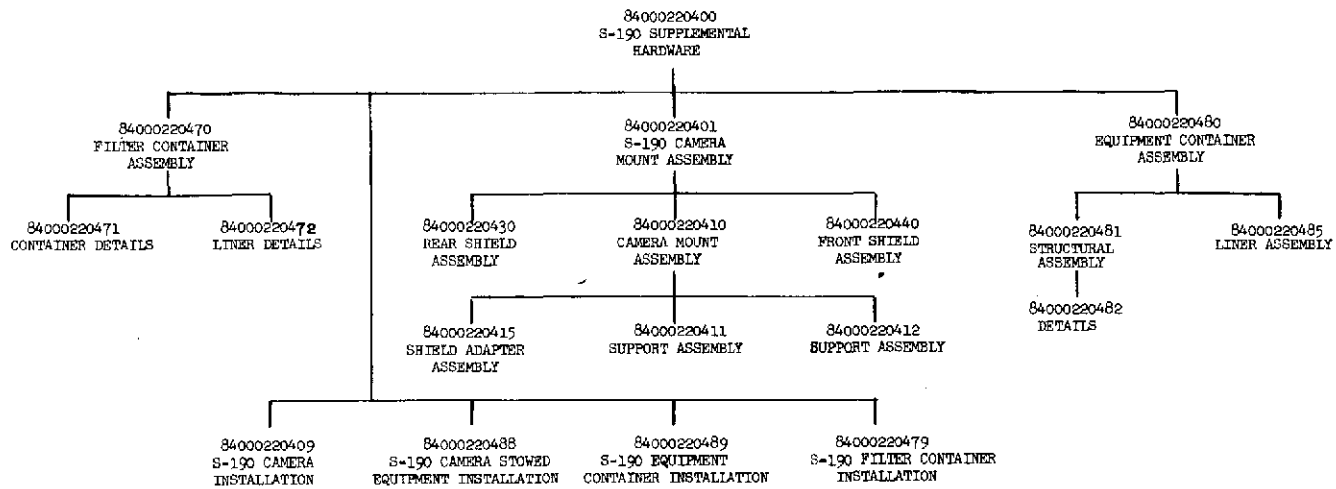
84000220400
S-190 SUPPLEMENTAL
HARDWARE

84000220470
FILTER CONTAINER
ASSEMBLY

84000220471
CONTAINER DETAILS

84000220472
LINER DETAILS

84000220401
S-190 CAMERA
MOUNT ASSEMBLY

84000220430
REAR SHIELD
ASSEMBLY

84000220410
CAMERA MOUNT
ASSEMBLY

84000220440
FRONT SHIELD
ASSEMBLY

84000220415
SHIELD ADAPTER
ASSEMBLY

84000220411
SUPPORT ASSEMBLY

84000220412
SUPPORT ASSEMBLY

84000220480
EQUIPMENT CONTAINER
ASSEMBLY

84000220481
STRUCTURAL
ASSEMBLY

84000220482
DETAILS

84000220485
LINER ASSEMBLY

84000220409
S-190 CAMERA
INSTALLATION

84000220488
S-190 CAMERA STOWED
EQUIPMENT INSTALLATION

84000220489
S-190 EQUIPMENT
CONTAINER INSTALLATION

84000220479
S-190 FILTER CONTAINER
INSTALLATION